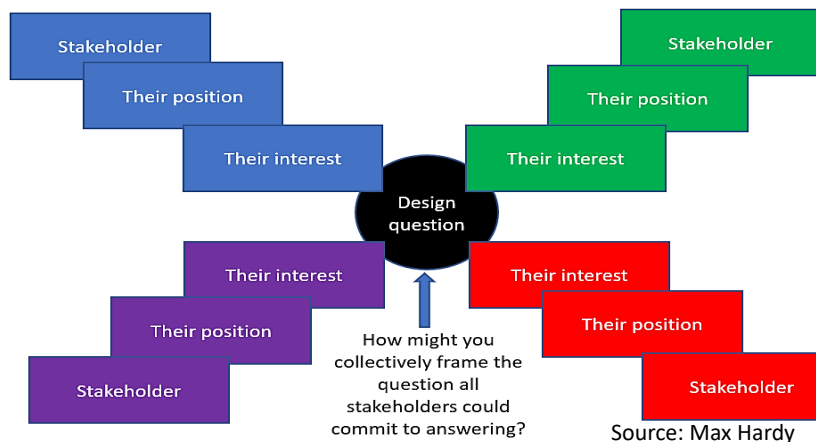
Stakeholder
Their position
Their interest

Stakeholder
Their position
Their interest

Design question

Their interest
Their position
Stakeholder

Their interest
Their position
Stakeholder

How might you collectively frame the question all stakeholders could commit to answering?

Source: Max Hardy